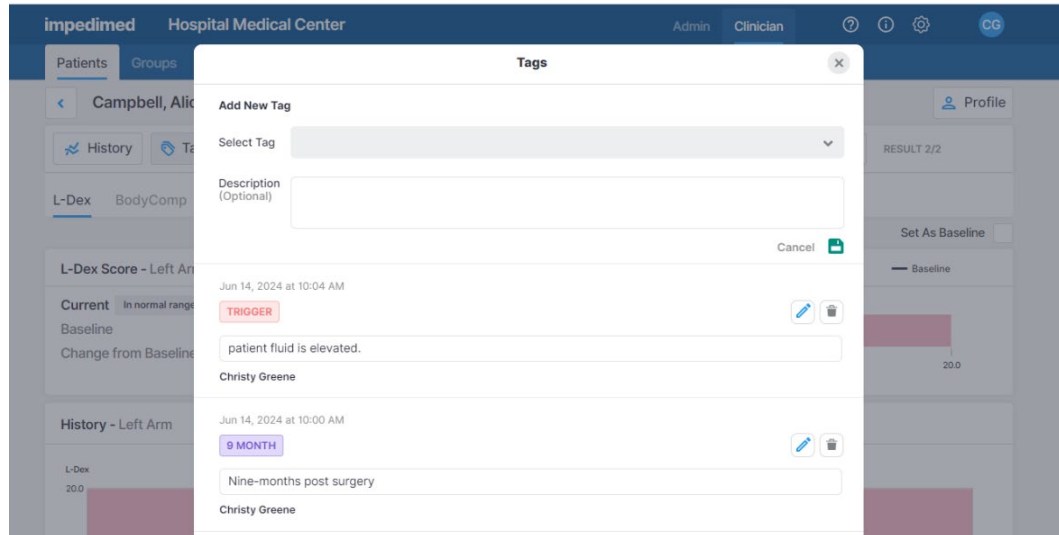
impedimed Hospital Medical Center

Admin Clinician

CG

Patients Groups

Campbell, Alic

Profile

History Ta

RESULT 2/2

L-Dex BodyComp

Set As Baseline

L-Dex Score - Left Ar

Baseline

Current In normal range

Baseline

Change from Baseline

20.0

History - Left Arm

L-Dex

20.0

Tags

Add New Tag

Select Tag

Description (Optional)

Cancel

Jun 14, 2024 at 10:04 AM

TRIGGER

patient fluid is elevated.

Christy Greene

Jun 14, 2024 at 10:00 AM

9 MONTH

Nine-months post surgery

Christy Greene